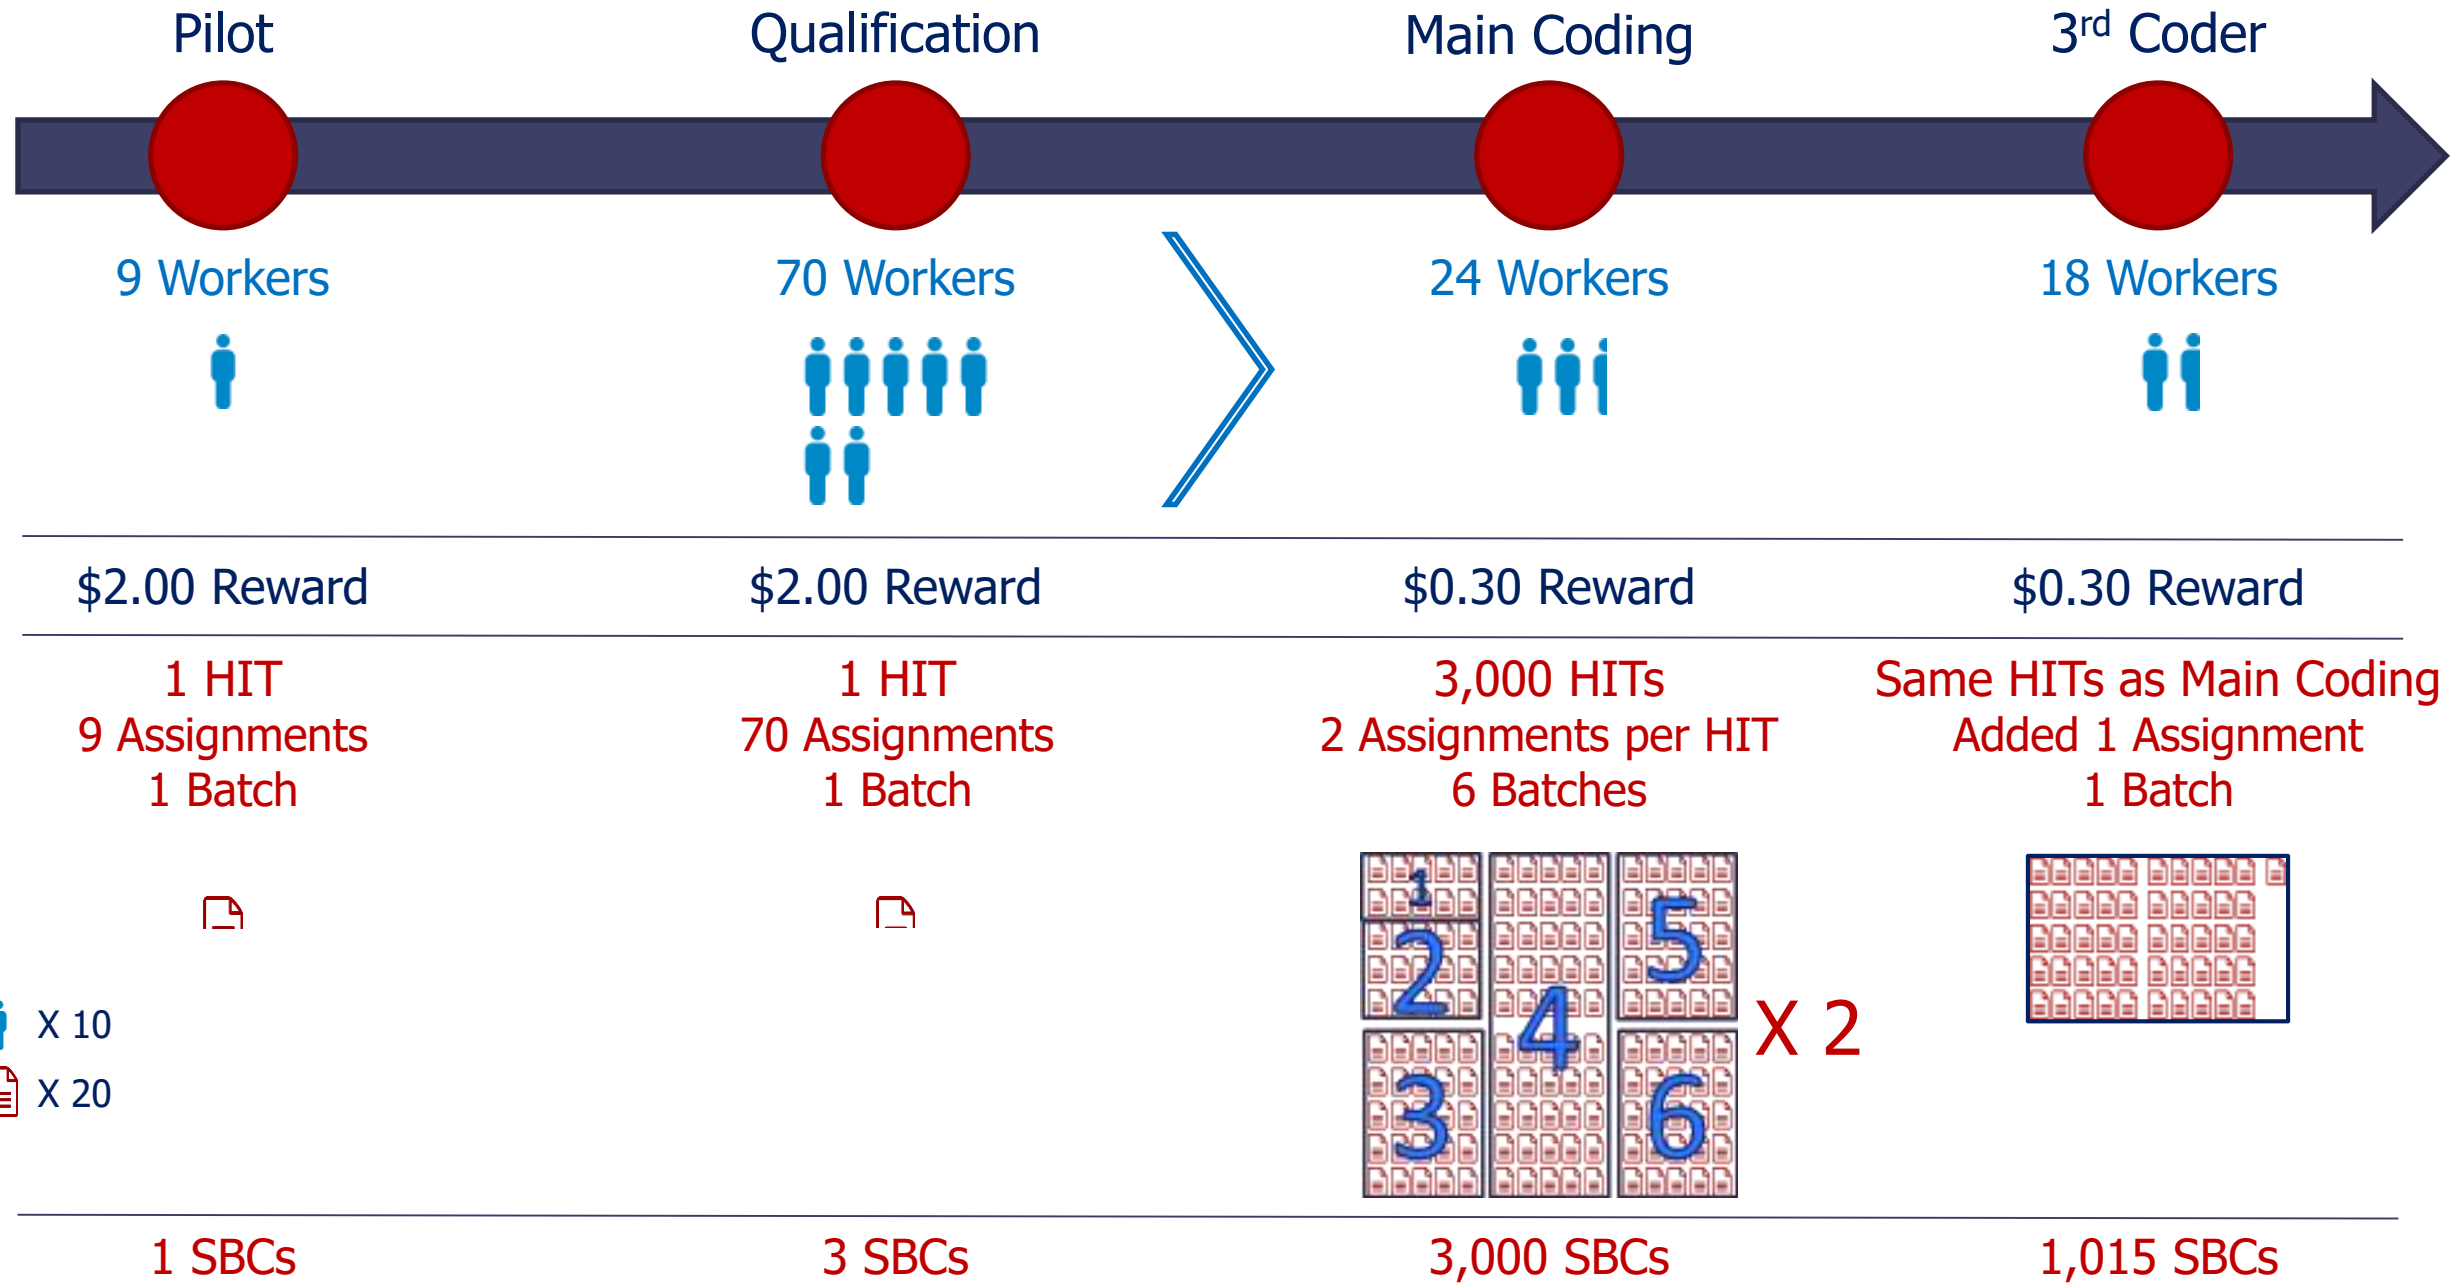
Pilot

Qualification

Main Coding

3rd Coder

9 Workers

70 Workers

24 Workers

18 Workers

$2.00 Reward

$2.00 Reward

$0.30 Reward

$0.30 Reward

1 HIT
9 Assignments
1 Batch

1 HIT
70 Assignments
1 Batch

3,000 HITs
2 Assignments per HIT
6 Batches

Same HITs as Main Coding
Added 1 Assignment
1 Batch

X 10
X 20

1 2 3 4 5 6

X 2

1 SBCs

3 SBCs

3,000 SBCs

1,015 SBCs